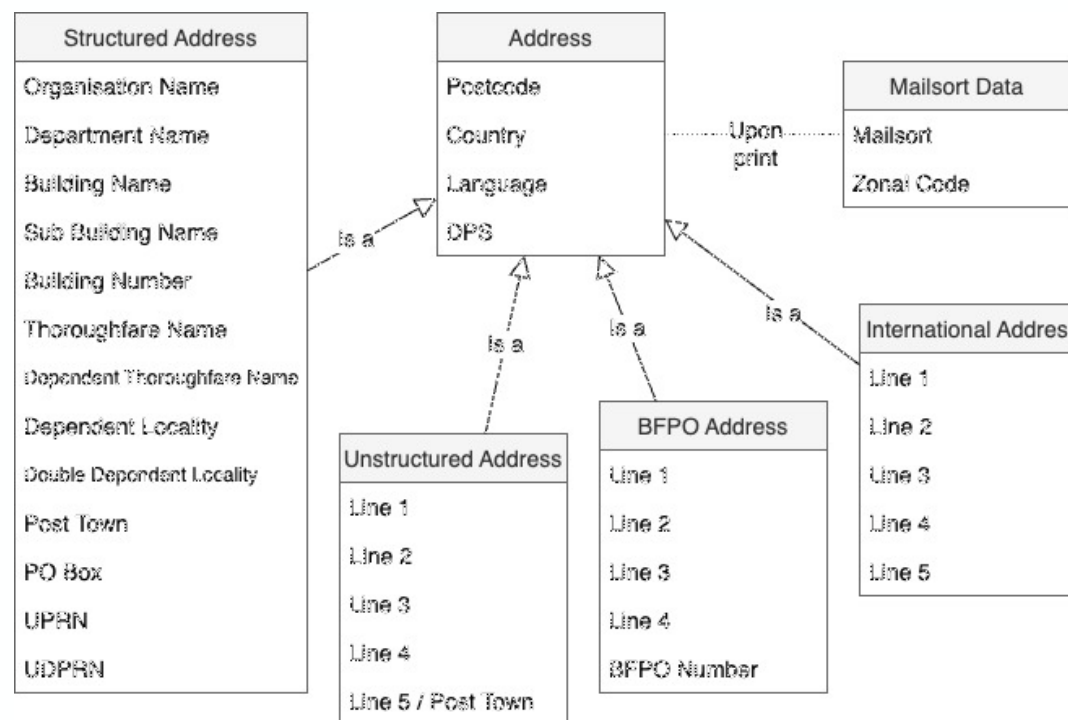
Structured Address
Organisation Name
Department Name
Building Name
Sub Building Name
Building Number
Thoroughfare Name
Dependent Thoroughfare Name
Dependent Locality
Double Dependent Locality
Post Town
PO Box
UPRN
UDPRN

Is a

Address
Postcode
Country
Language
DPS

Upon print

Mailsort Data
Mailsort
Zonal Code

Is a

Is a

Is a

Unstructured Address
Line 1
Line 2
Line 3
Line 4
Line 5 / Post Town

BFPO Address
Line 1
Line 2
Line 3
Line 4
BFPO Number

International Addres
Line 1
Line 2
Line 3
Line 4
Line 5